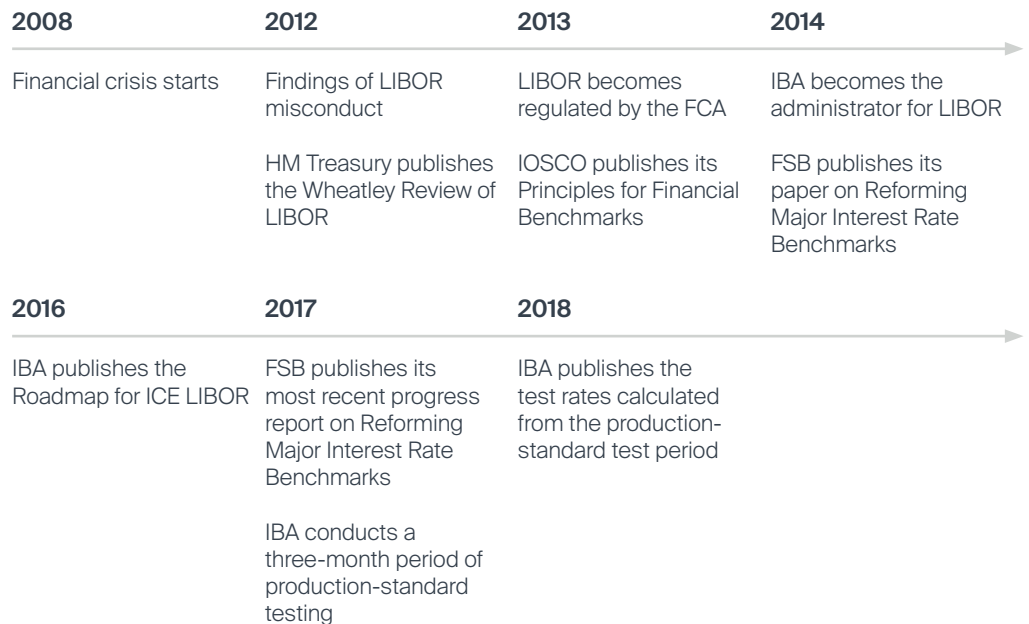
2008

Financial crisis starts

2012

Findings of LIBOR misconduct

HM Treasury publishes the Wheatley Review of LIBOR

2013

LIBOR becomes regulated by the FCA

IOSCO publishes its Principles for Financial Benchmarks

2014

IBA becomes the administrator for LIBOR

FSB publishes its paper on Reforming Major Interest Rate Benchmarks

2016

IBA publishes the Roadmap for ICE LIBOR

2017

FSB publishes its most recent progress report on Reforming Major Interest Rate Benchmarks

IBA conducts a three-month period of production-standard testing

2018

IBA publishes the test rates calculated from the production-standard test period